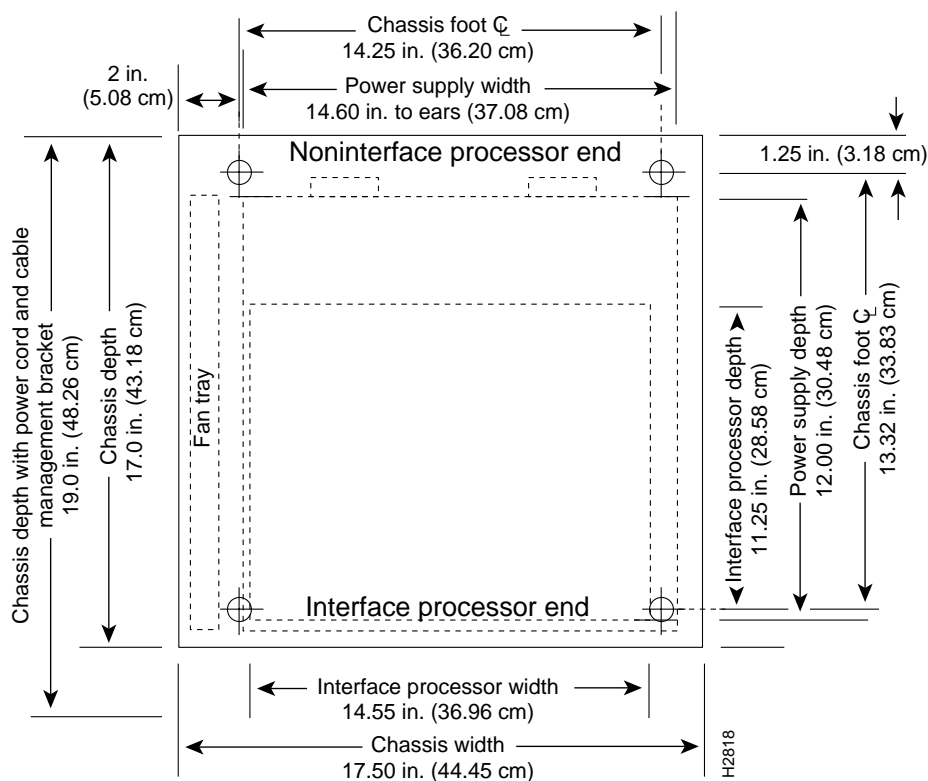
Chassis foot ℄
14.25 in. (36.20 cm)

2 in.
(5.08 cm)

Power supply width
14.60 in. to ears (37.08 cm)

Noninterface processor end

1.25 in. (3.18 cm)

Chassis depth with power cord and cable management bracket
19.0 in. (48.26 cm)

Chassis depth
17.0 in. (43.18 cm)

Fan tray

Interface processor depth
11.25 in. (28.58 cm)

Power supply depth
12.00 in. (30.48 cm)

Chassis foot ℄
13.32 in. (33.83 cm)

Interface processor end

Interface processor width
14.55 in. (36.96 cm)

Chassis width
17.50 in. (44.45 cm)

H2818